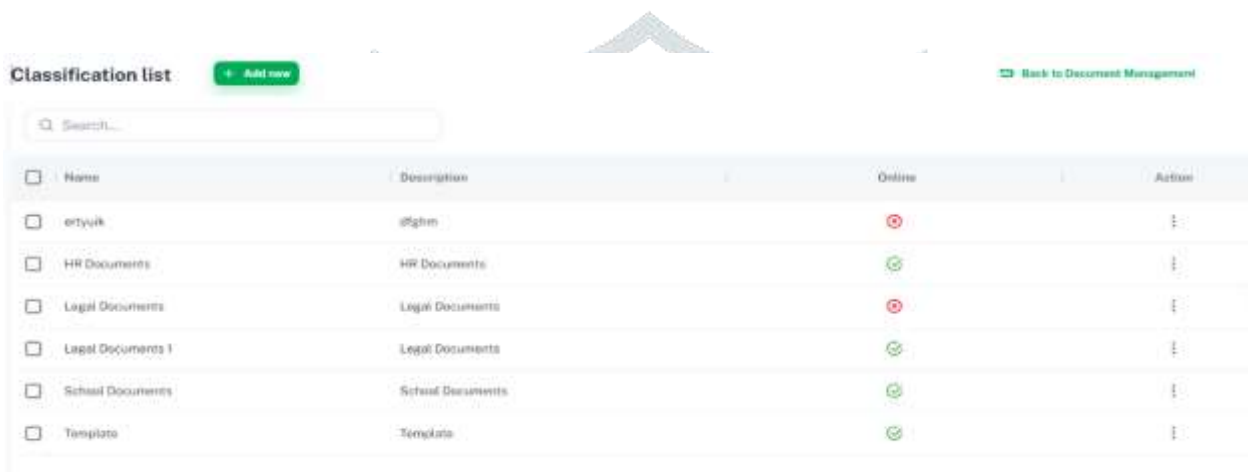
Classification list + Add new

Back to Document Management

Search...

| Name | Description | Online | Action |
|---|---|---|---|
| ertyuik | dfghm | | |
| HR Documents | HR Documents | | |
| Legal Documents | Legal Documents | | |
| Legal Documents 1 | Legal Documents | | |
| School Documents | School Documents | | |
| Template | Template | | |